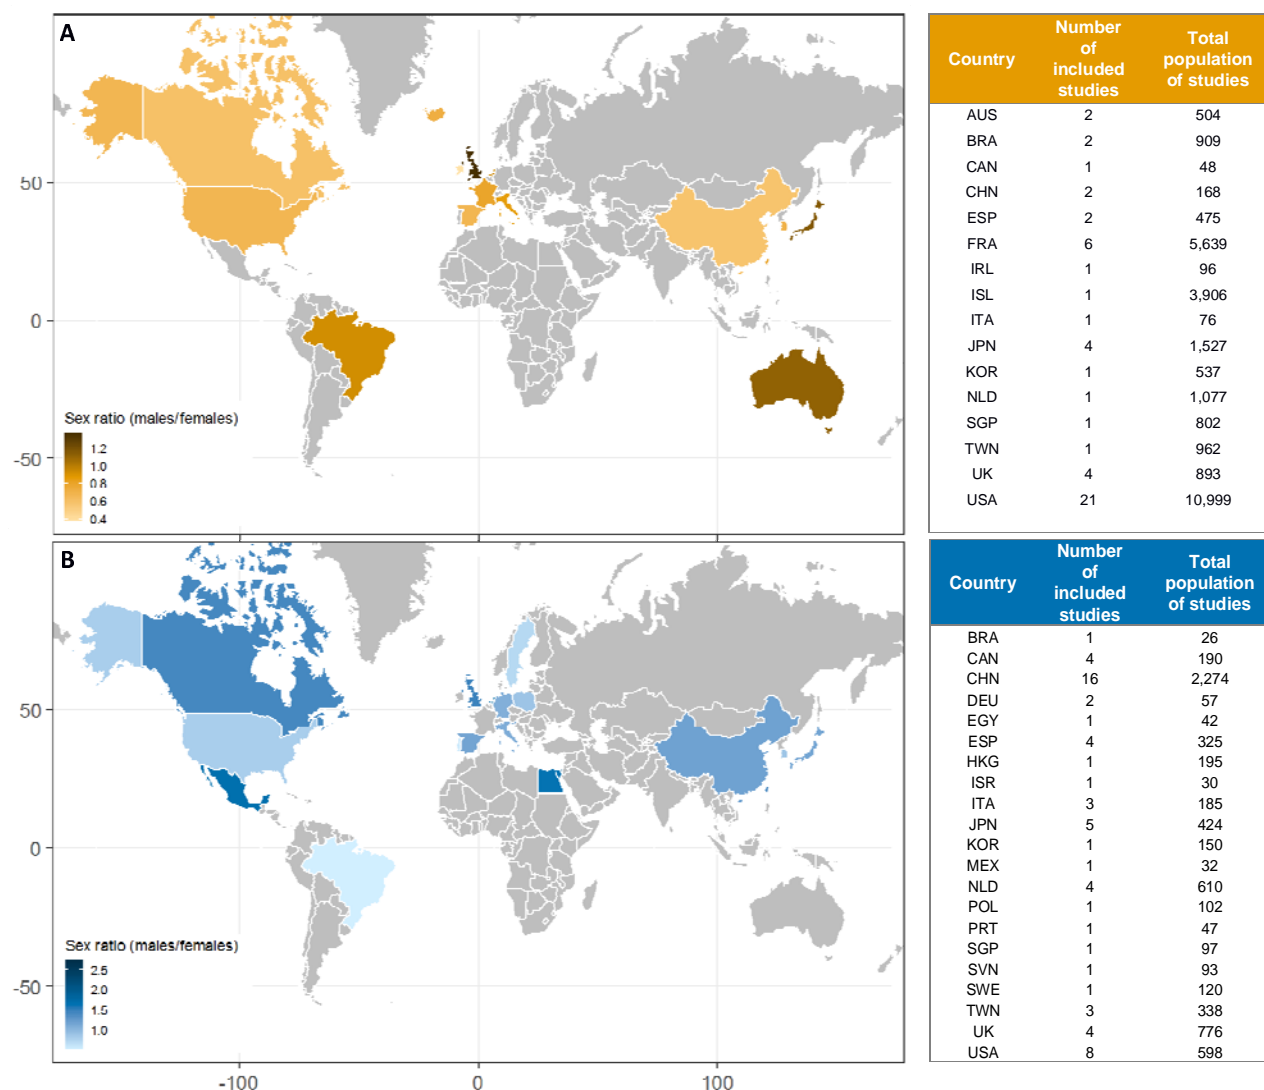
A

50

0

-50

Sex ratio (males/females)
1.2
1.0
0.8
0.6
0.4

| Country | Number of included studies | Total population of studies |
|---|---|---|
| AUS | 2 | 504 |
| BRA | 2 | 909 |
| CAN | 1 | 48 |
| CHN | 2 | 168 |
| ESP | 2 | 475 |
| FRA | 6 | 5,639 |
| IRL | 1 | 96 |
| ISL | 1 | 3,906 |
| ITA | 1 | 76 |
| JPN | 4 | 1,527 |
| KOR | 1 | 537 |
| NLD | 1 | 1,077 |
| SGP | 1 | 802 |
| TWN | 1 | 962 |
| UK | 4 | 893 |
| USA | 21 | 10,999 |

B

50

0

-50

Sex ratio (males/females)
2.5
2.0
1.5
1.0

-100
0
100

| Country | Number of included studies | Total population of studies |
|---|---|---|
| BRA | 1 | 26 |
| CAN | 4 | 190 |
| CHN | 16 | 2,274 |
| DEU | 2 | 57 |
| EGY | 1 | 42 |
| ESP | 4 | 325 |
| HKG | 1 | 195 |
| ISR | 1 | 30 |
| ITA | 3 | 185 |
| JPN | 5 | 424 |
| KOR | 1 | 150 |
| MEX | 1 | 32 |
| NLD | 4 | 610 |
| POL | 1 | 102 |
| PRT | 1 | 47 |
| SGP | 1 | 97 |
| SVN | 1 | 93 |
| SWE | 1 | 120 |
| TWN | 3 | 338 |
| UK | 4 | 776 |
| USA | 8 | 598 |